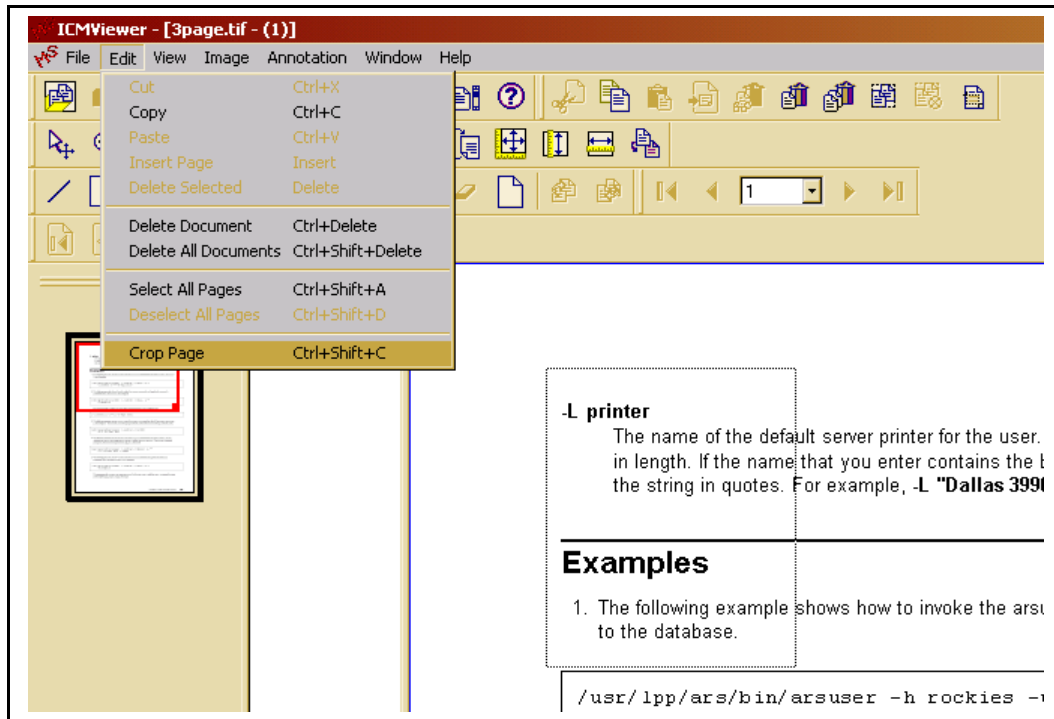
ICMViewer - [3page.tif - (1)]

File Edit View Image Annotation Window Help

| | |
|---|---|
| Cut | Ctrl+X |
| Copy | Ctrl+C |
| Paste | Ctrl+V |
| Insert Page | Insert |
| Delete Selected | Delete |
| Delete Document | Ctrl+Delete |
| Delete All Documents | Ctrl+Shift+Delete |
| Select All Pages | Ctrl+Shift+A |
| Deselect All Pages | Ctrl+Shift+D |
| Crop Page | Ctrl+Shift+C |

1

-L printer

The name of the default server printer for the user. in length. If the name that you enter contains the b the string in quotes. For example, -L "Dallas 3990

Examples

1. The following example shows how to invoke the arsu to the database.

/usr/lpp/ars/bin/arsuser -h rockies -